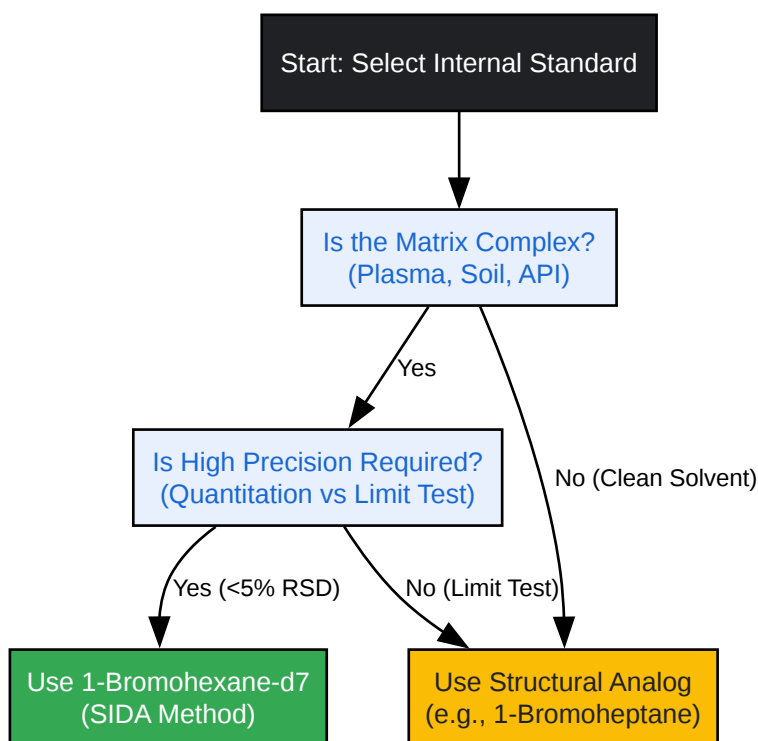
Start: Select Internal Standard

Is the Matrix Complex?
(Plasma, Soil, API)

Yes

No (Clean Solvent)

Is High Precision Required?
(Quantitation vs Limit Test)

Yes (<5% RSD)

No (Limit Test)

Use 1-Bromohexane-d7
(SIDA Method)

Use Structural Analog
(e.g., 1-Bromoheptane)